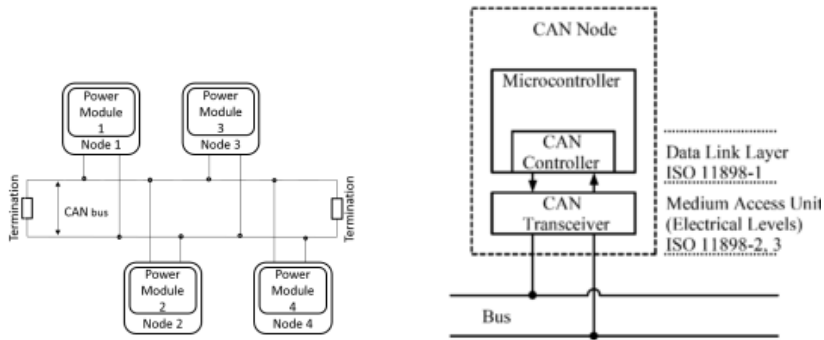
Power Module 1
Node 1

Power Module 3
Node 3

Termination
CAN bus
Termination

Power Module 2
Node 2

Power Module 4
Node 4

CAN Node

Microcontroller

CAN Controller

CAN Transceiver

Data Link Layer
ISO 11898-1

Medium Access Unit
(Electrical Levels)
ISO 11898-2, 3

Bus